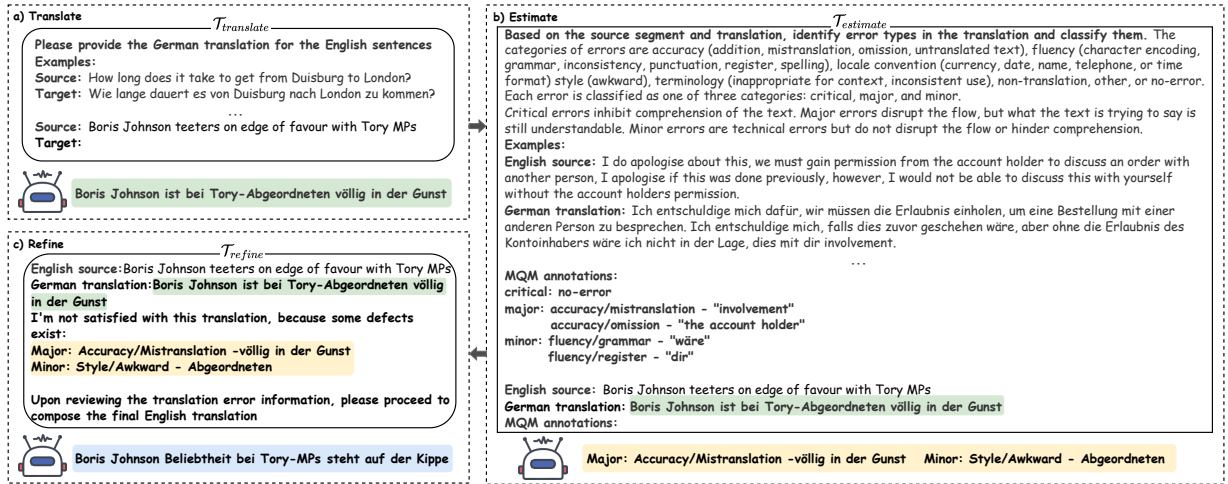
a) Translate

$\mathcal{T}_{translate}$

Please provide the German translation for the English sentences
Examples:
Source: How long does it take to get from Duisburg to London?
Target: Wie lange dauert es von Duisburg nach London zu kommen?
...
Source: Boris Johnson teeters on edge of favour with Tory MPs
Target:

Boris Johnson ist bei Tory-Abgeordneten völlig in der Gunst

b) Estimate

$\mathcal{T}_{estimate}$

Based on the source segment and translation, identify error types in the translation and classify them. The categories of errors are accuracy (addition, mistranslation, omission, untranslated text), fluency (character encoding, grammar, inconsistency, punctuation, register, spelling), locale convention (currency, date, name, telephone, or time format) style (awkward), terminology (inappropriate for context, inconsistent use), non-translation, other, or no-error.
Each error is classified as one of three categories: critical, major, and minor.
Critical errors inhibit comprehension of the text. Major errors disrupt the flow, but what the text is trying to say is still understandable. Minor errors are technical errors but do not disrupt the flow or hinder comprehension.
Examples:
English source: I do apologise about this, we must gain permission from the account holder to discuss an order with another person, I apologise if this was done previously, however, I would not be able to discuss this with yourself without the account holders permission.
German translation: Ich entschuldige mich dafür, wir müssen die Erlaubnis einholen, um eine Bestellung mit einer anderen Person zu besprechen. Ich entschuldige mich, falls dies zuvor geschehen wäre, aber ohne die Erlaubnis des Kontoinhabers wäre ich nicht in der Lage, dies mit dir involvement.
...
MQM annotations:
critical: no-error
major: accuracy/mistranslation - "involvement"
accuracy/omission - "the account holder"
minor: fluency/grammar - "wäre"
fluency/register - "dir"

English source: Boris Johnson teeters on edge of favour with Tory MPs
German translation: Boris Johnson ist bei Tory-Abgeordneten völlig in der Gunst
MQM annotations:

Major: Accuracy/Mistranslation -völlig in der Gunst Minor: Style/Awkward - Abgeordneten

c) Refine

$\mathcal{T}_{refine}$

English source:Boris Johnson teeters on edge of favour with Tory MPs
German translation:Boris Johnson ist bei Tory-Abgeordneten völlig in der Gunst
I'm not satisfied with this translation, because some defects exist:
Major: Accuracy/Mistranslation -völlig in der Gunst
Minor: Style/Awkward - Abgeordneten

Upon reviewing the translation error information, please proceed to compose the final English translation

Boris Johnson Beliebtheit bei Tory-MPs steht auf der Kippe